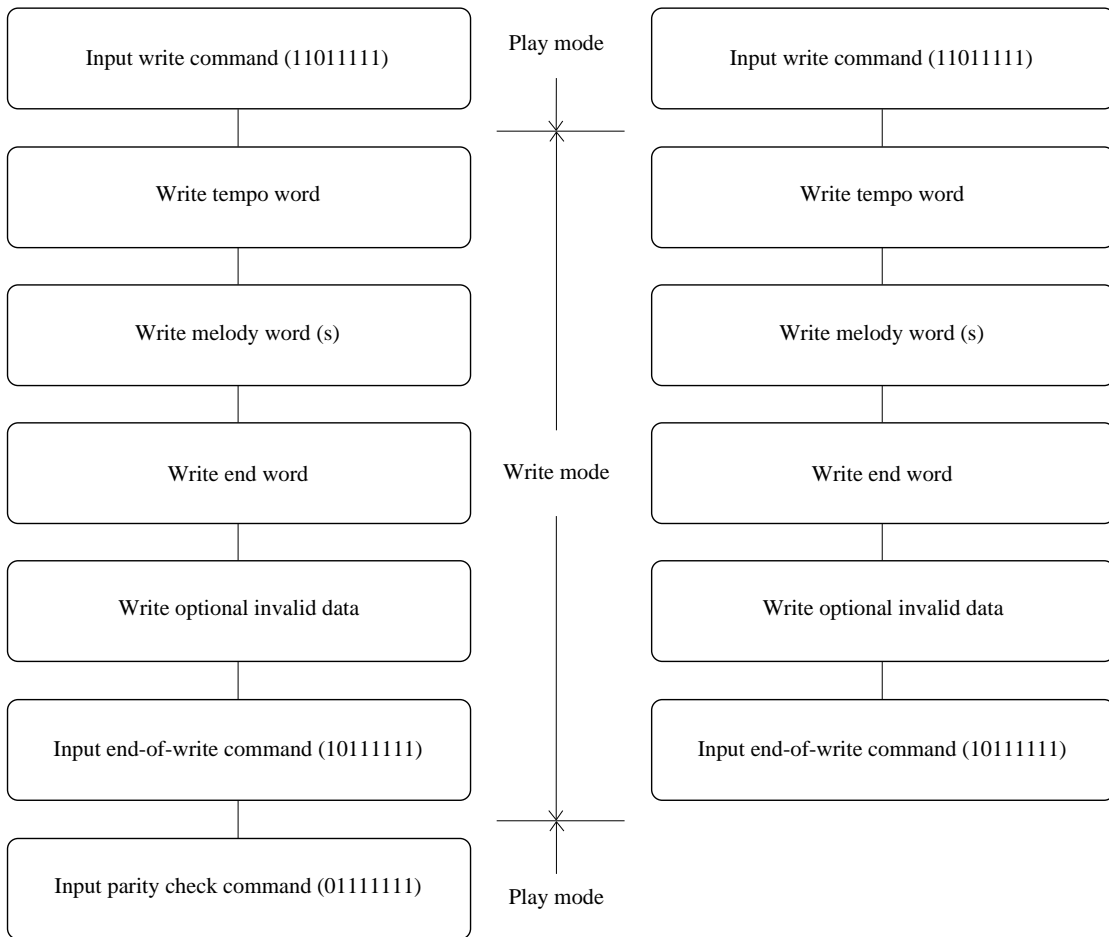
Input write command (11011111)

Write tempo word

Write melody word (s)

Write end word

Write optional invalid data

Input end-of-write command (10111111)

Input parity check command (01111111)

Play mode

Write mode

Play mode

Input write command (11011111)

Write tempo word

Write melody word (s)

Write end word

Write optional invalid data

Input end-of-write command (10111111)